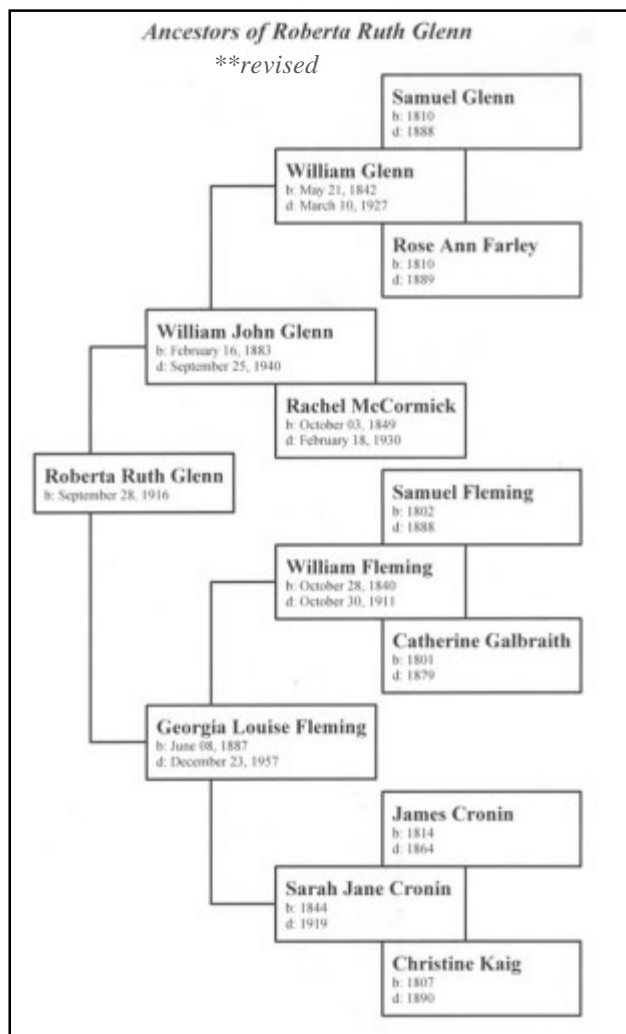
Ancestors of Roberta Ruth Glenn

**revised

Samuel Glenn
b: 1810
d: 1888

William Glenn
b: May 21, 1842
d: March 10, 1927

Rose Ann Farley
b: 1810
d: 1889

William John Glenn
b: February 16, 1883
d: September 25, 1940

Rachel McCormick
b: October 03, 1849
d: February 18, 1930

Roberta Ruth Glenn
b: September 28, 1916

Samuel Fleming
b: 1802
d: 1888

William Fleming
b: October 28, 1840
d: October 30, 1911

Catherine Galbraith
b: 1801
d: 1879

Georgia Louise Fleming
b: June 08, 1887
d: December 23, 1957

James Cronin
b: 1814
d: 1864

Sarah Jane Cronin
b: 1844
d: 1919

Christine Kaig
b: 1807
d: 1890